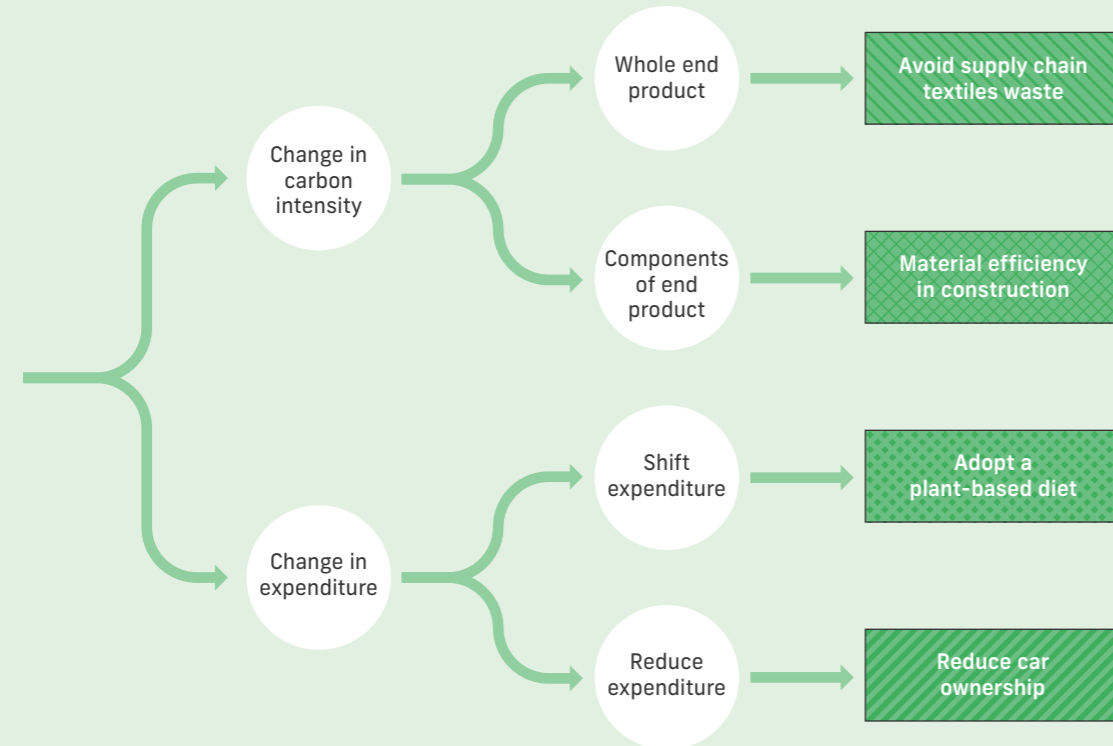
Change in carbon intensity

Whole end product

Avoid supply chain textiles waste

Components of end product

Material efficiency in construction

Change in expenditure

Shift expenditure

Adopt a plant-based diet

Reduce expenditure

Reduce car ownership